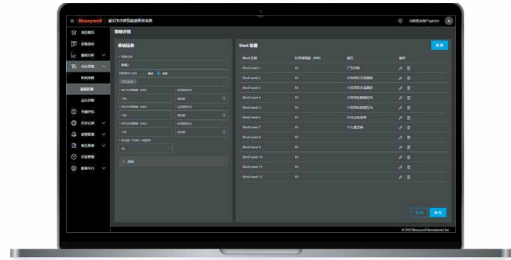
Honeywell

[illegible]

Shed Level 1
Shed Level 2
Shed Level 3
Shed Level 4
Shed Level 5
Shed Level 6
Shed Level 7
Shed Level 8
Shed Level 9
Shed Level 10
Shed Level 11
Shed Level 12

© 2021 Honeywell International Inc.